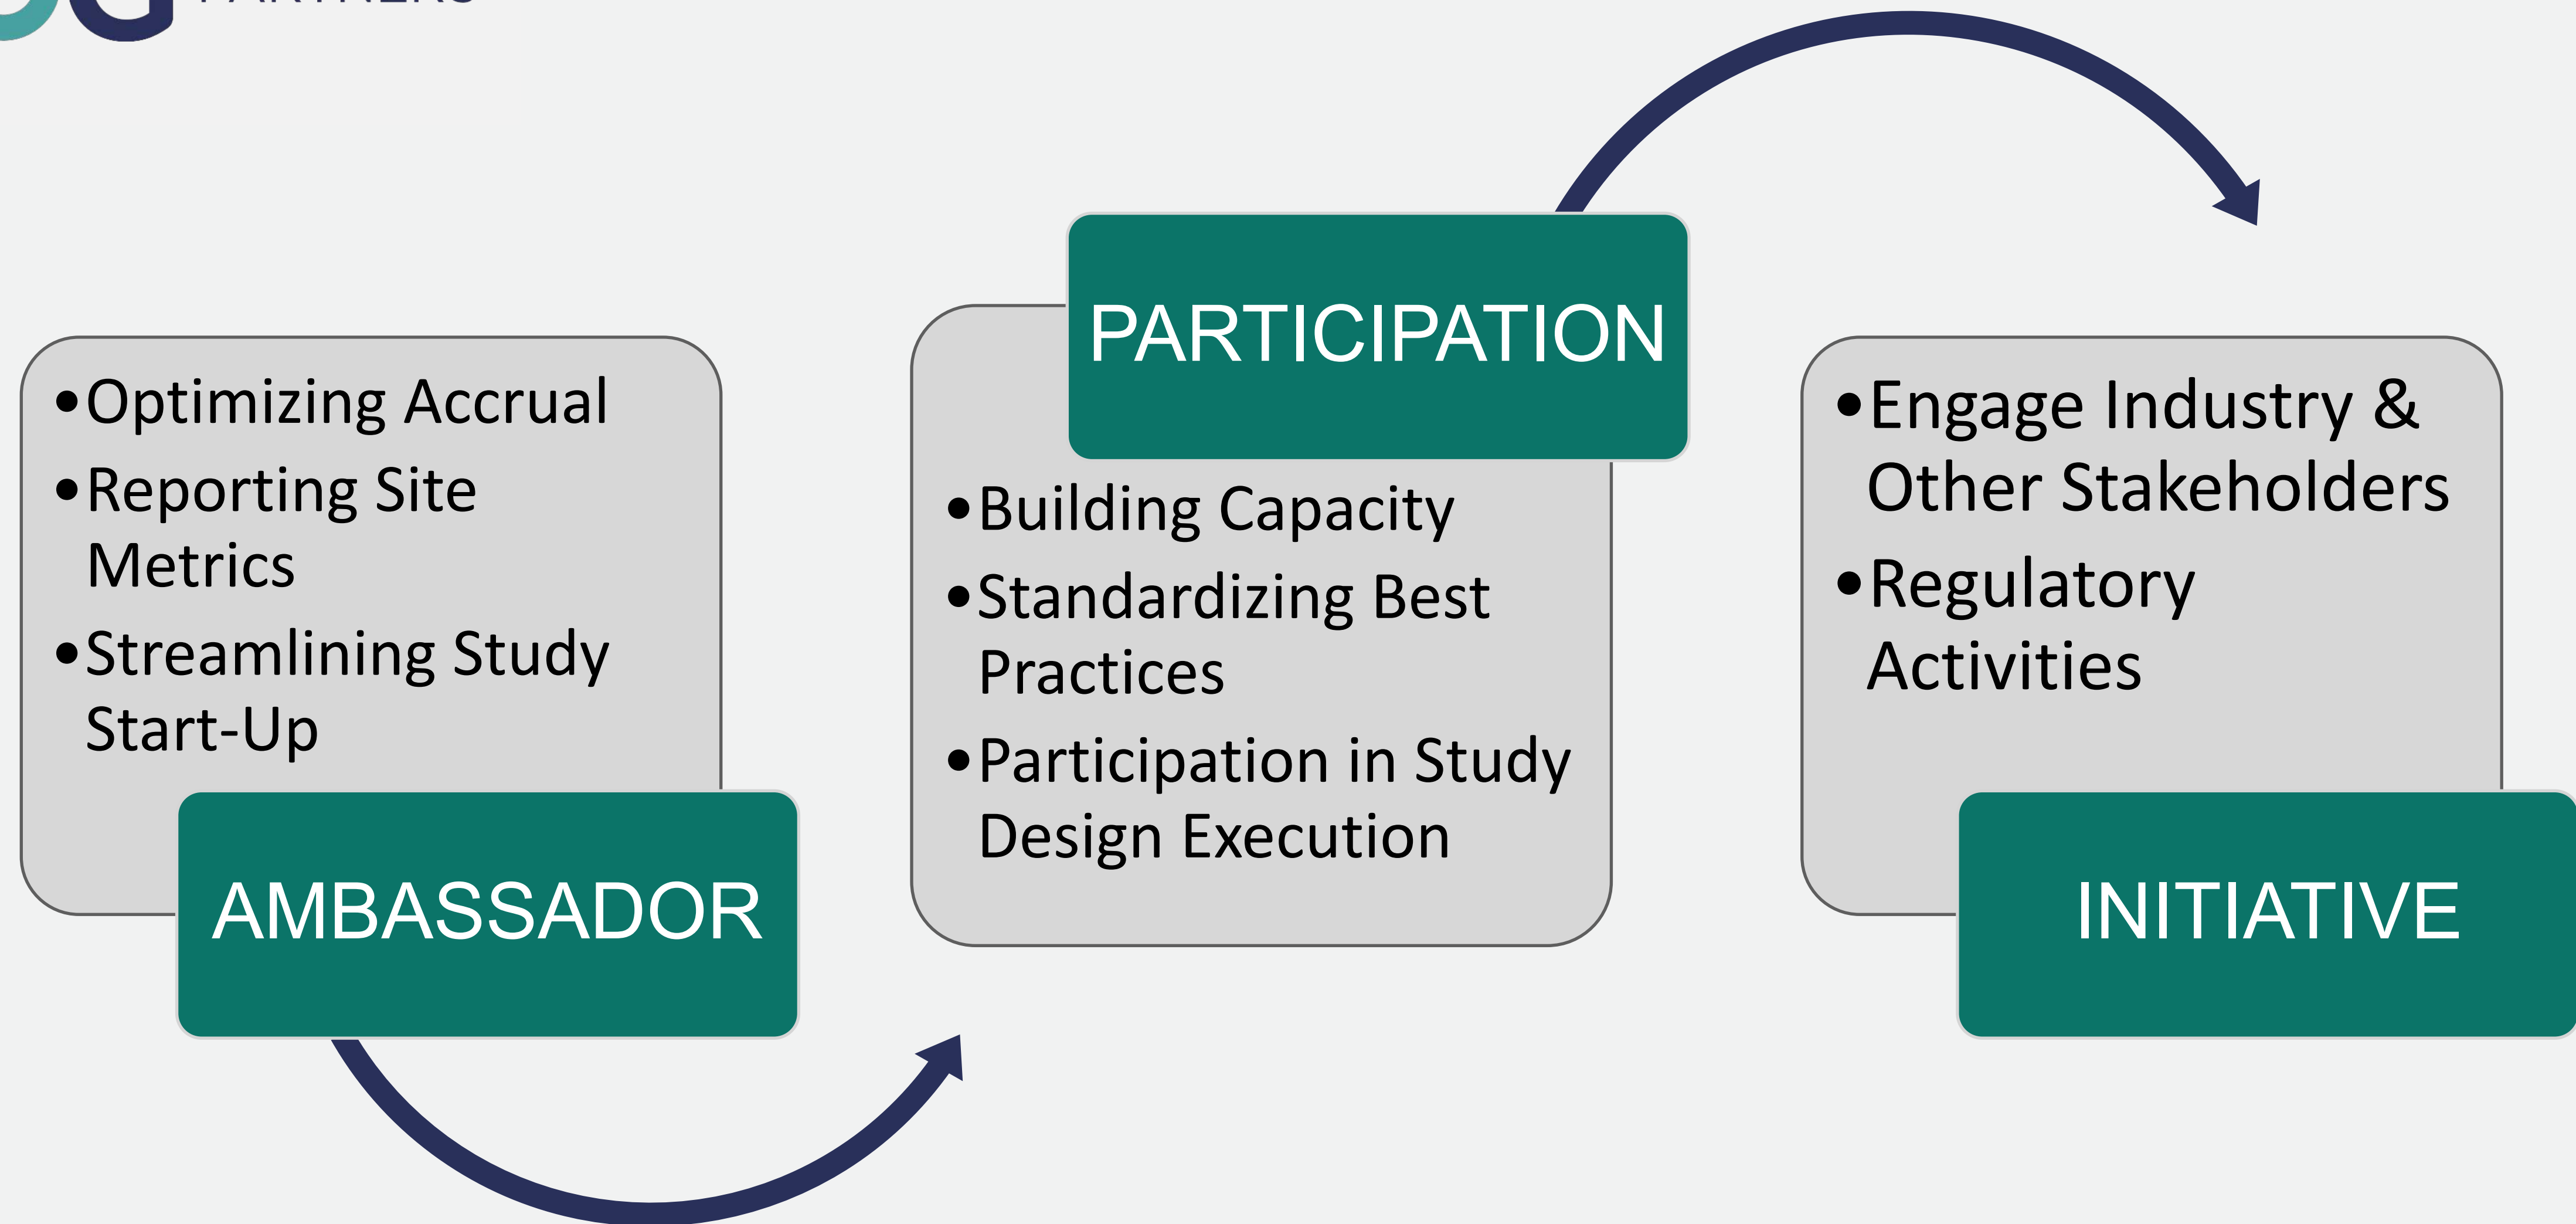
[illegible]

• Optimizing Accrual
• Reporting Site Metrics
• Streamlining Study Start-Up

AMBASSADOR

PARTICIPATION

• Building Capacity
• Standardizing Best Practices
• Participation in Study Design Execution

• Engage Industry & Other Stakeholders
• Regulatory Activities

INITIATIVE